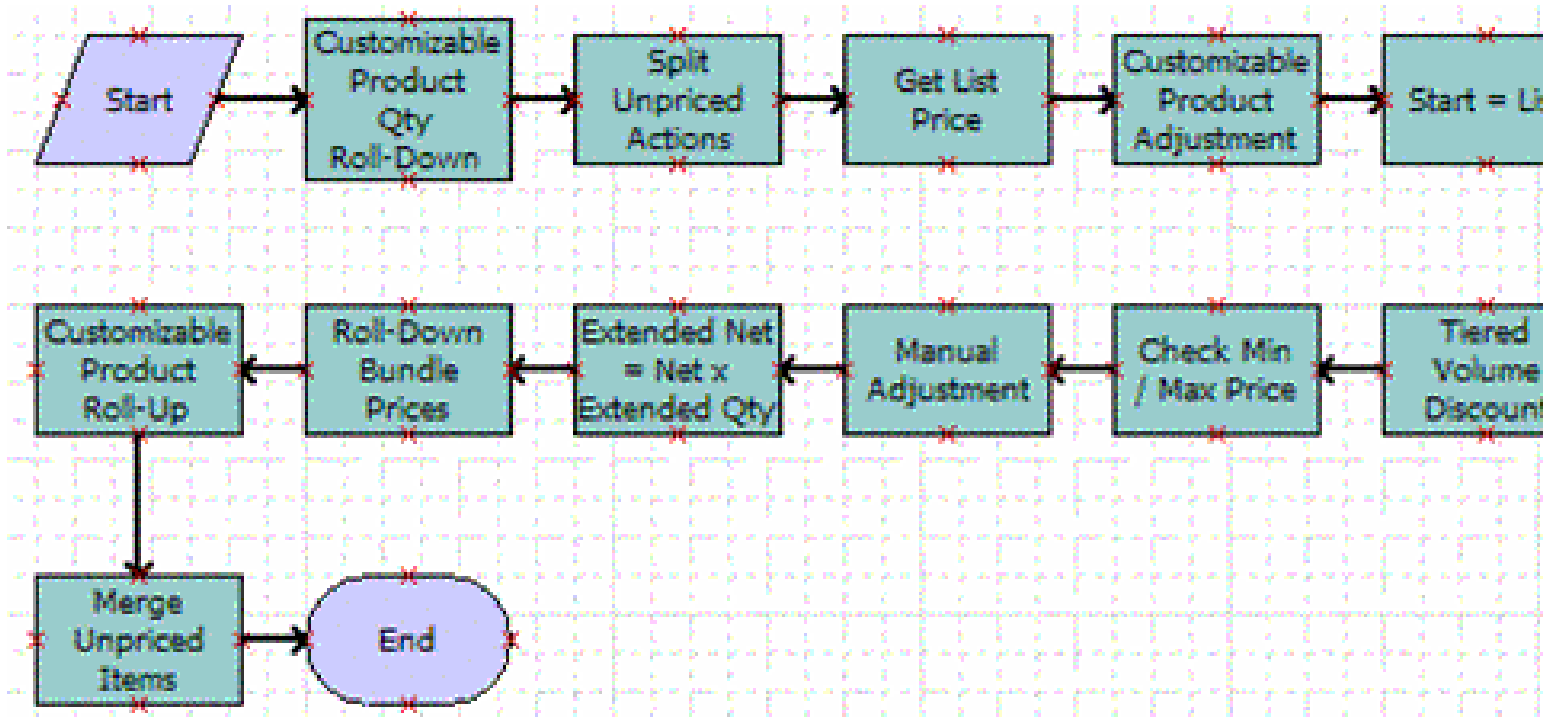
Start

Customizable Product Qty Roll-Down

Split Unpriced Actions

Get List Price

Customizable Product Adjustment

Start = Li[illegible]

Tiered Volume Discount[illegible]

Check Min / Max Price

Manual Adjustment

Extended Net = Net x Extended Qty

Roll-Down Bundle Prices

Customizable Product Roll-Up

Merge Unpriced Items

End